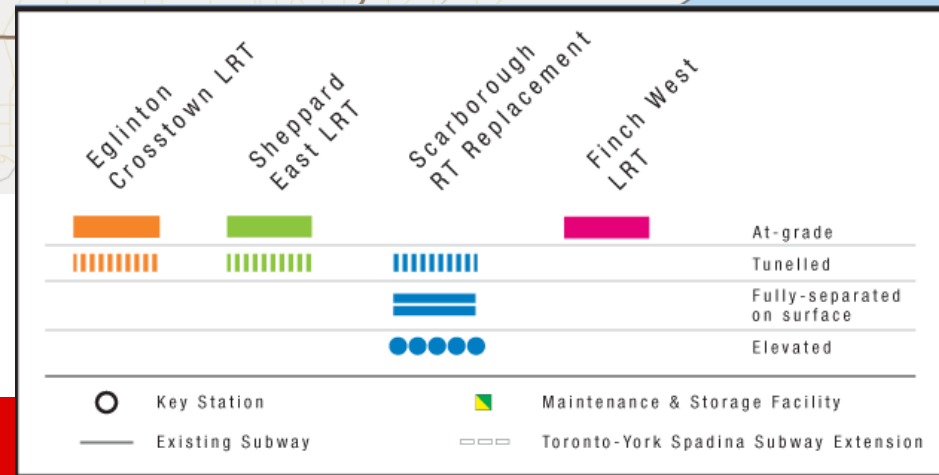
Eglinton Crosstown LRT

Sheppard East LRT

Scarborough RT Replacement

Finch West LRT

At-grade

Tunelled

Fully-separated on surface

Elevated

Key Station

Maintenance & Storage Facility

Existing Subway

Toronto-York Spadina Subway Extension